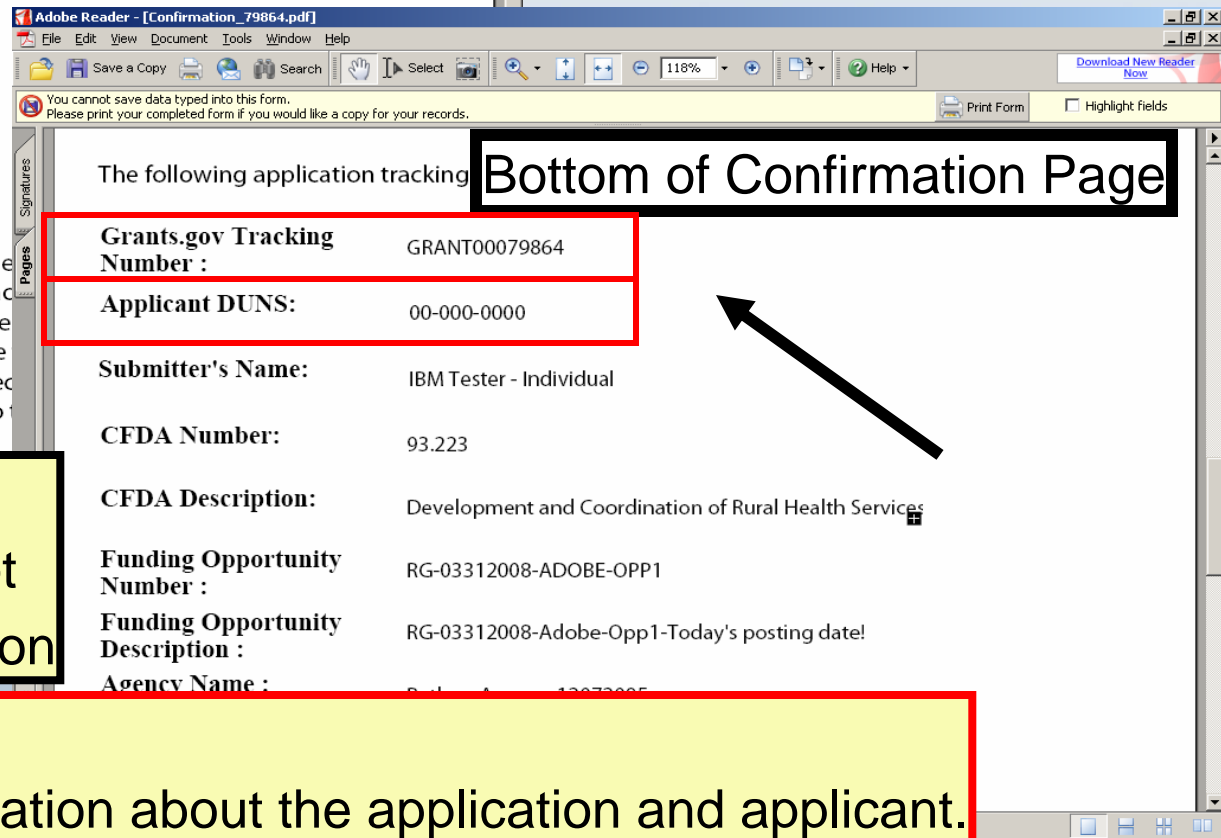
Adobe Reader - [Confirmation_79864.pdf]

File Edit View Document Tools Window Help

Save a Copy Search Select 118% Help

Download New Reader Now

You cannot save data typed into this form.
Please print your completed form if you would like a copy for your records.

Print Form Highlight fields

Signatures Pages

The following application tracking

Bottom of Confirmation Page

| | |
|---|---|
| Grants.gov Tracking Number : | GRANT00079864 |
| Applicant DUNS: | 00-000-0000 |
| Submitter's Name: | IBM Tester - Individual |
| CFDA Number: | 93.223 |
| CFDA Description: | Development and Coordination of Rural Health Services |
| Funding Opportunity Number : | RG-03312008-ADOBE-OPP1 |
| Funding Opportunity Description : | RG-03312008-Adobe-Opp1-Today's posting date! |
| Agency Name : | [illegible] |

t
on

ation about the application and applicant.